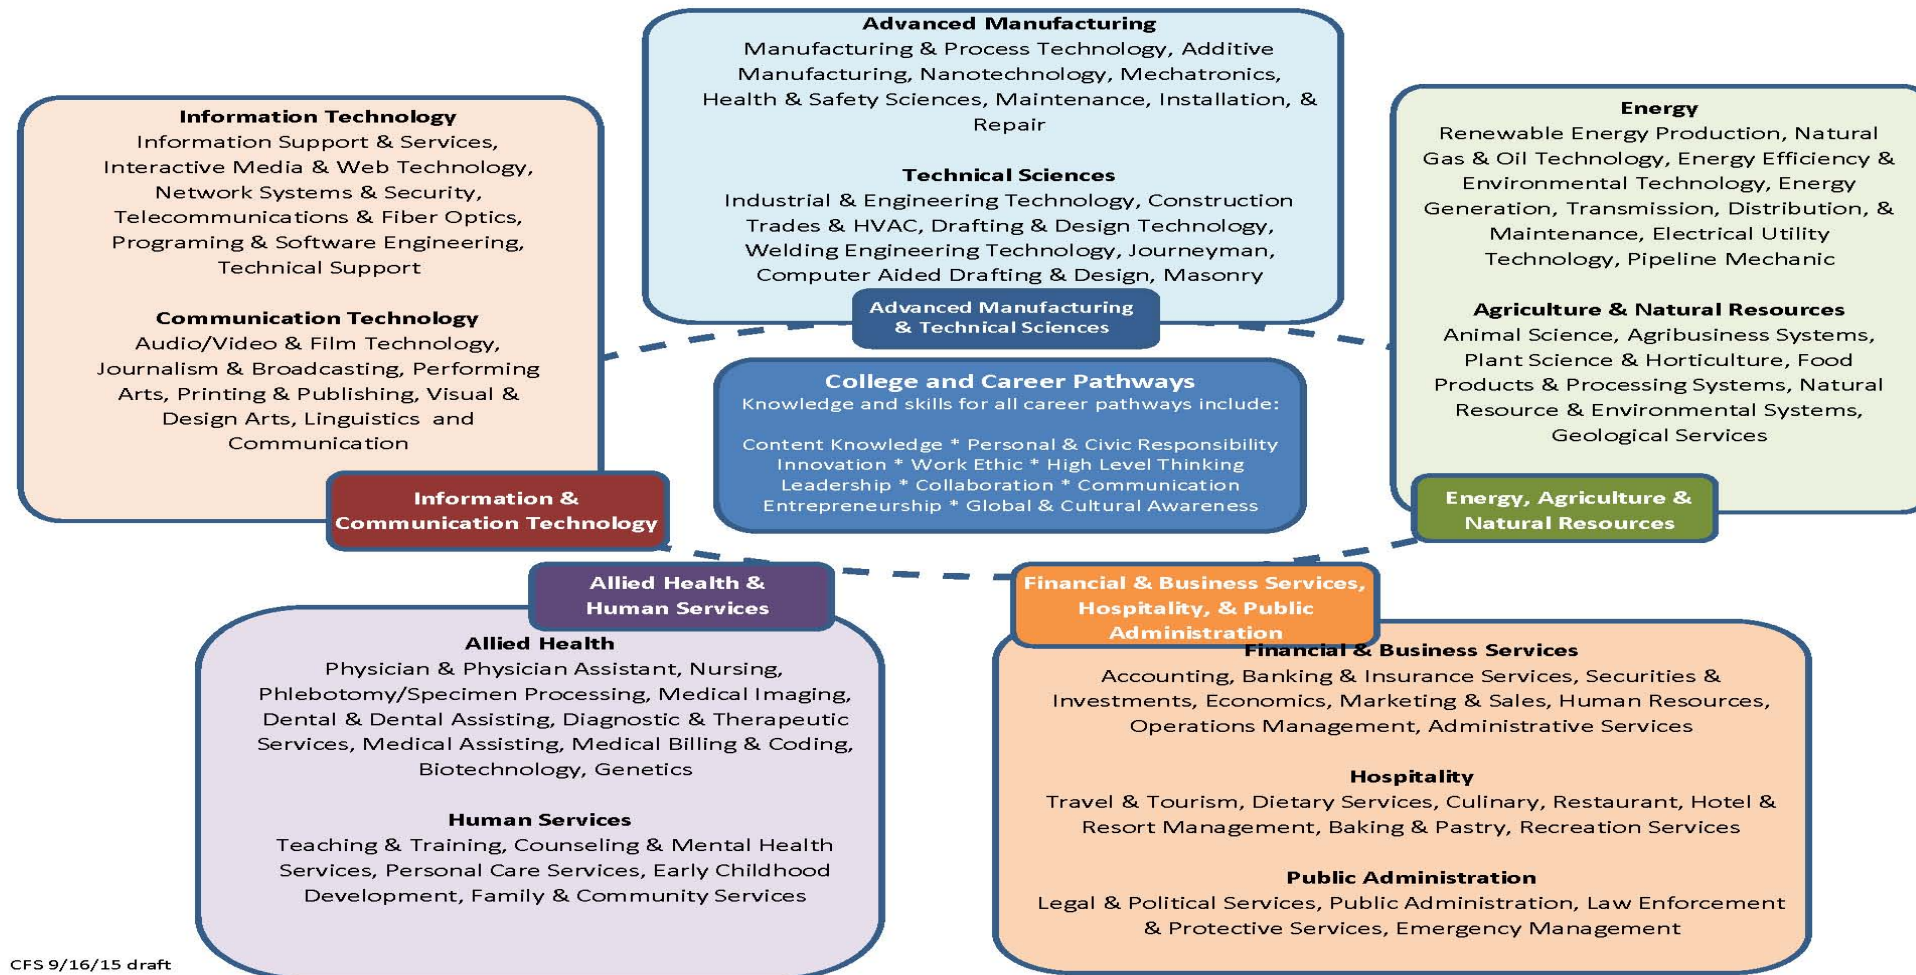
Advanced Manufacturing
Manufacturing & Process Technology, Additive Manufacturing, Nanotechnology, Mechatronics, Health & Safety Sciences, Maintenance, Installation, & Repair

Technical Sciences
Industrial & Engineering Technology, Construction Trades & HVAC, Drafting & Design Technology, Welding Engineering Technology, Journeyman, Computer Aided Drafting & Design, Masonry

Advanced Manufacturing & Technical Sciences

Information Technology
Information Support & Services, Interactive Media & Web Technology, Network Systems & Security, Telecommunications & Fiber Optics, Programing & Software Engineering, Technical Support

Communication Technology
Audio/Video & Film Technology, Journalism & Broadcasting, Performing Arts, Printing & Publishing, Visual & Design Arts, Linguistics and Communication

Information & Communication Technology

Energy
Renewable Energy Production, Natural Gas & Oil Technology, Energy Efficiency & Environmental Technology, Energy Generation, Transmission, Distribution, & Maintenance, Electrical Utility Technology, Pipeline Mechanic

Agriculture & Natural Resources
Animal Science, Agribusiness Systems, Plant Science & Horticulture, Food Products & Processing Systems, Natural Resource & Environmental Systems, Geological Services

Energy, Agriculture & Natural Resources

College and Career Pathways
Knowledge and skills for all career pathways include:

Content Knowledge * Personal & Civic Responsibility
Innovation * Work Ethic * High Level Thinking
Leadership * Collaboration * Communication
Entrepreneurship * Global & Cultural Awareness

Allied Health & Human Services

Allied Health
Physician & Physician Assistant, Nursing, Phlebotomy/Specimen Processing, Medical Imaging, Dental & Dental Assisting, Diagnostic & Therapeutic Services, Medical Assisting, Medical Billing & Coding, Biotechnology, Genetics

Human Services
Teaching & Training, Counseling & Mental Health Services, Personal Care Services, Early Childhood Development, Family & Community Services

Financial & Business Services, Hospitality, & Public Administration

Financial & Business Services
Accounting, Banking & Insurance Services, Securities & Investments, Economics, Marketing & Sales, Human Resources, Operations Management, Administrative Services

Hospitality
Travel & Tourism, Dietary Services, Culinary, Restaurant, Hotel & Resort Management, Baking & Pastry, Recreation Services

Public Administration
Legal & Political Services, Public Administration, Law Enforcement & Protective Services, Emergency Management

CFS 9/16/15 draft